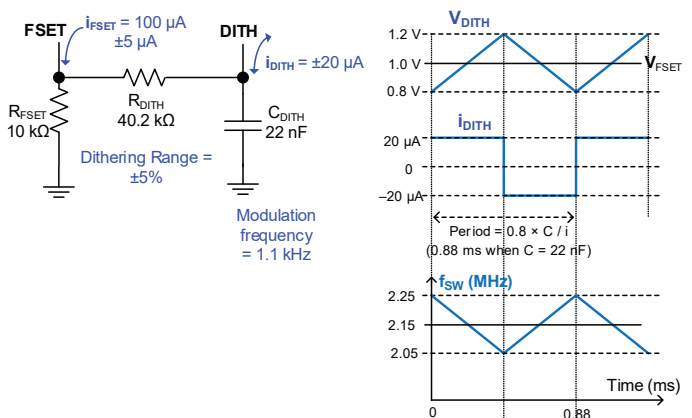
FSET

$i_{FSET}$ = 100 µA ±5 µA

DITH

$i_{DITH}$ = ±20 µA

$R_{FSET}$ 10 kΩ

$R_{DITH}$ 40.2 kΩ

$C_{DITH}$ 22 nF

Dithering Range = ±5%

Modulation frequency = 1.1 kHz

$V_{DITH}$

1.2 V

1.0 V

0.8 V

$V_{FSET}$

$i_{DITH}$

20 µA

0

–20 µA

Period = 0.8 × C / i

(0.88 ms when C = 22 nF)

$f_{SW}$ (MHz)

2.25

2.15

2.05

Time (ms)

0

0.88